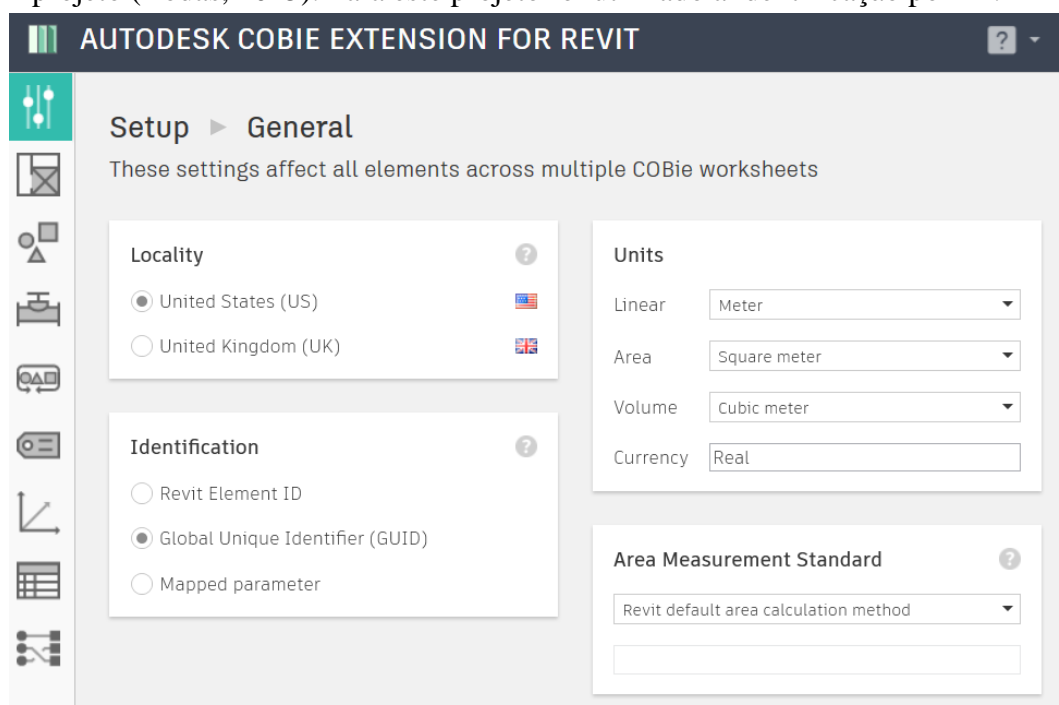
AUTODESK COBIE EXTENSION FOR REVIT

?

Setup ► General

These settings affect all elements across multiple COBie worksheets

Locality

United States (US)

United Kingdom (UK)

Identification

Revit Element ID

Global Unique Identifier (GUID)

Mapped parameter

Units

| Linear | Meter |
|---|---|
| Area | Square meter |
| Volume | Cubic meter |
| Currency | Real |

Area Measurement Standard

Revit default area calculation method